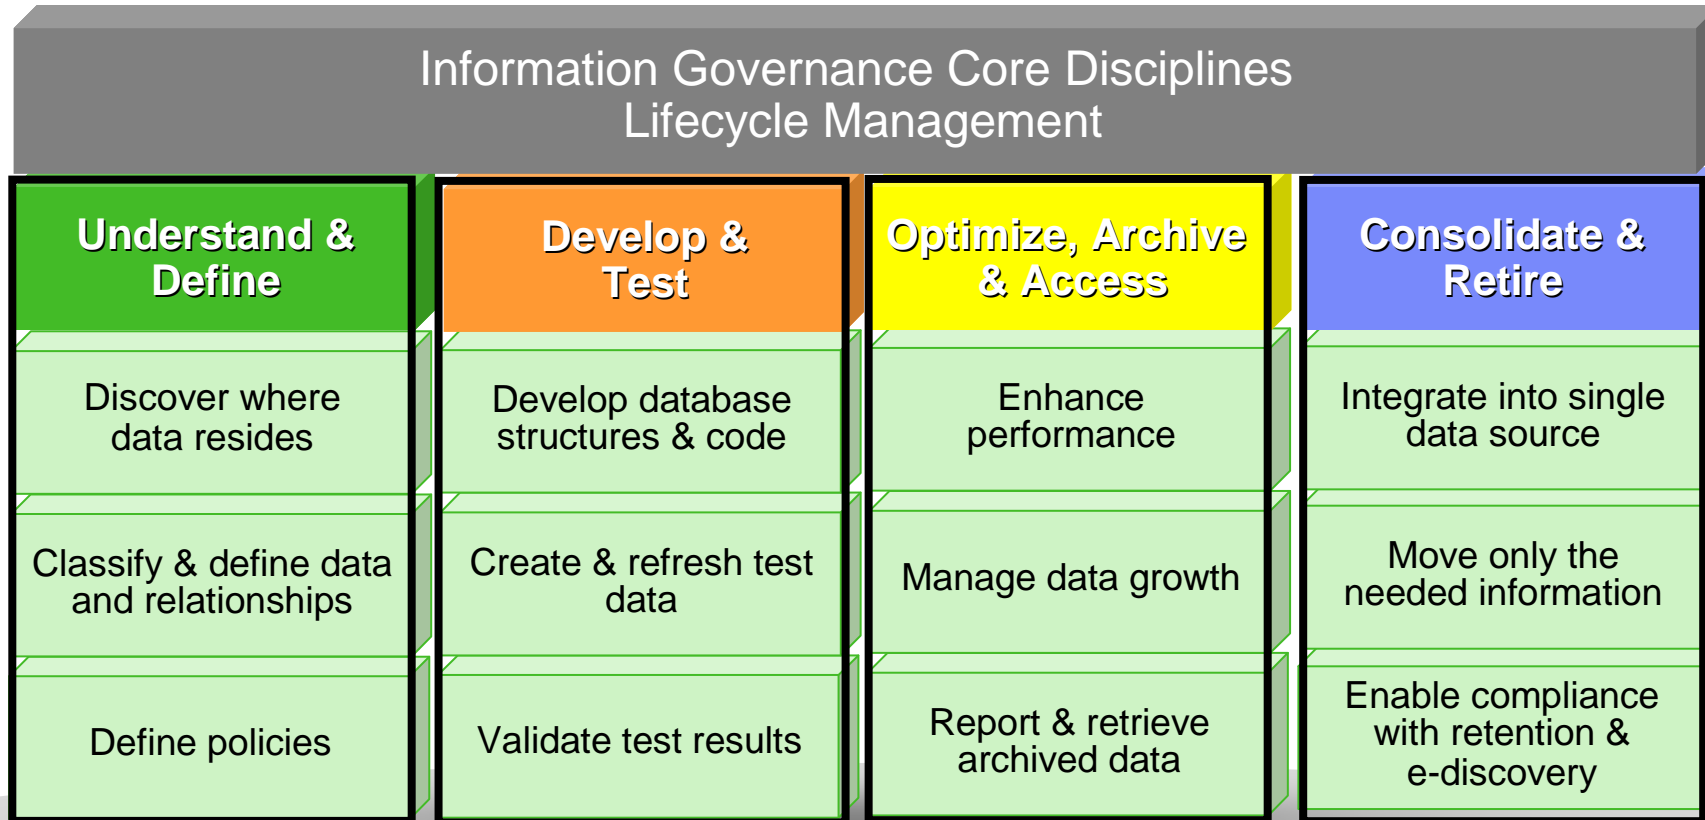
Information Governance Core Disciplines
Lifecycle Management

Understand & Define

Discover where data resides

Classify & define data and relationships

Define policies

Develop & Test

Develop database structures & code

Create & refresh test data

Validate test results

Optimize, Archive & Access

Enhance performance

Manage data growth

Report & retrieve archived data

Consolidate & Retire

Integrate into single data source

Move only the needed information

Enable compliance with retention & e-discovery